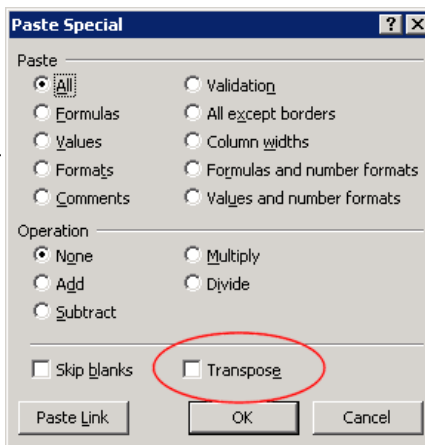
Paste Special

?

X

Paste

All

Validation

Formulas

All except borders

Values

Column widths

Formats

Formulas and number formats

Comments

Values and number formats

Operation

None

Multiply

Add

Divide

Subtract

Skip blanks

Transpose

Paste Link

OK

Cancel